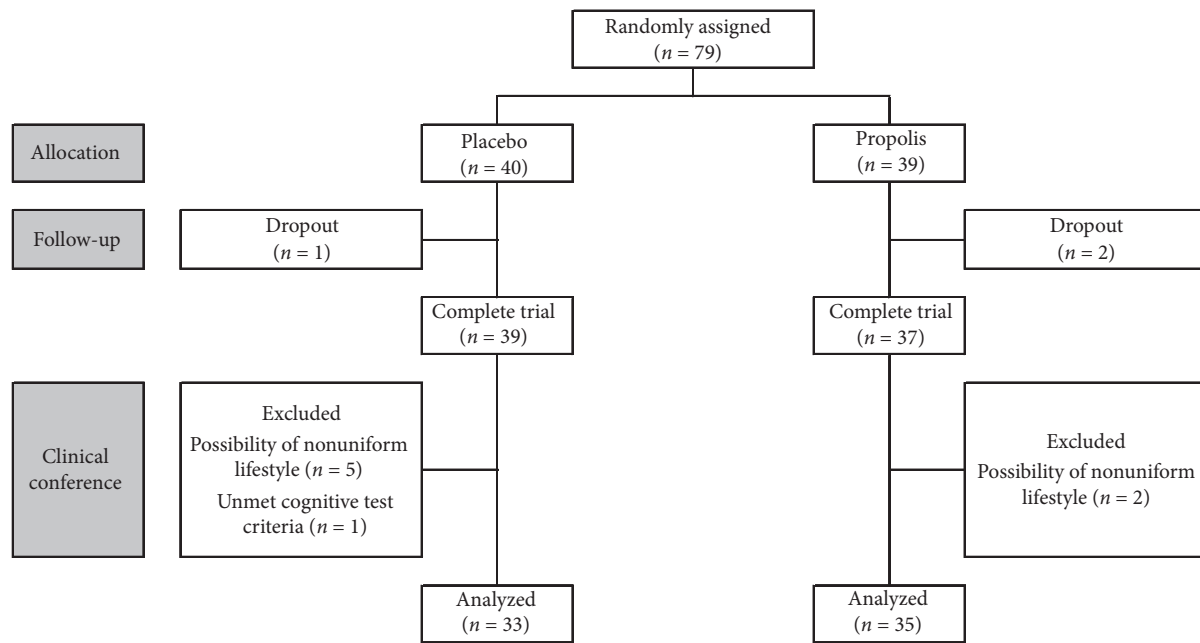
Randomly assigned
($n = 79$)

Allocation

Placebo
($n = 40$)

Propolis
($n = 39$)

Follow-up

Dropout
($n = 1$)

Dropout
($n = 2$)

Complete trial
($n = 39$)

Complete trial
($n = 37$)

Clinical conference

Excluded
Possibility of nonuniform lifestyle ($n = 5$)
Unmet cognitive test criteria ($n = 1$)

Excluded
Possibility of nonuniform lifestyle ($n = 2$)

Analyzed
($n = 33$)

Analyzed
($n = 35$)